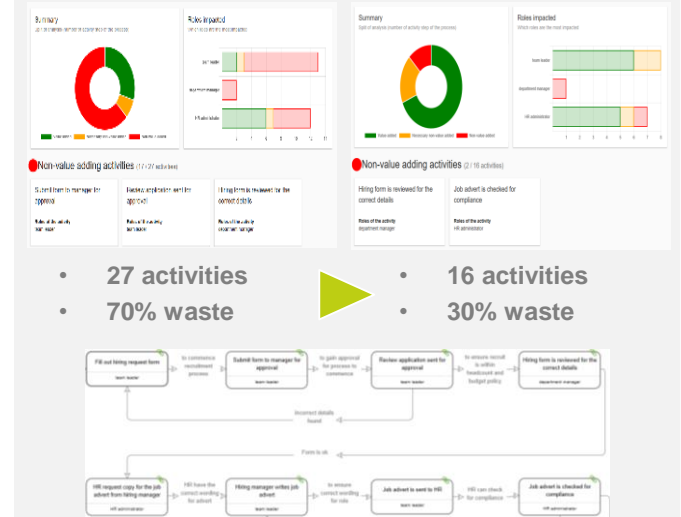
Summary

Split of analysis (number of activity step of the process)

Roles impacted

Which roles are the most impacted

team leader

department manager

HR administrator

Non-value adding activities (17 / 27 activities)

Submit form to manager for approval

Roles of the activity
team leader

Review application sent for approval

Roles of the activity
team leader

Hiring form is reviewed for the correct details

Roles of the activity
department manager

Summary

Split of analysis (number of activity step of the process)

Value added

Necessary non-value added

Non-value added

Roles impacted

Which roles are the most impacted

team leader

department manager

HR administrator

Non-value adding activities (2 / 16 activities)

Hiring form is reviewed for the correct details

Roles of the activity
department manager

Job advert is checked for compliance

Roles of the activity
HR administrator

• 27 activities
• 70% waste

• 16 activities
• 30% waste

Fill out hiring request form

team leader

to commence recruitment process

Submit form to manager for approval

team leader

to gain approval for process to commence

Review application sent for approval

team leader

to ensure recruit is within headcount and budget policy

Hiring form is reviewed for the correct details

department manager

Incorrect details found

Form is ok

HR request copy for the job advert from hiring manager

HR administrator

HR have the correct wording for advert

Hiring manager writes job advert

team leader

to ensure correct wording for role

Job advert is sent to HR

team leader

HR can check for compliance

Job advert is checked for compliance

HR administrator